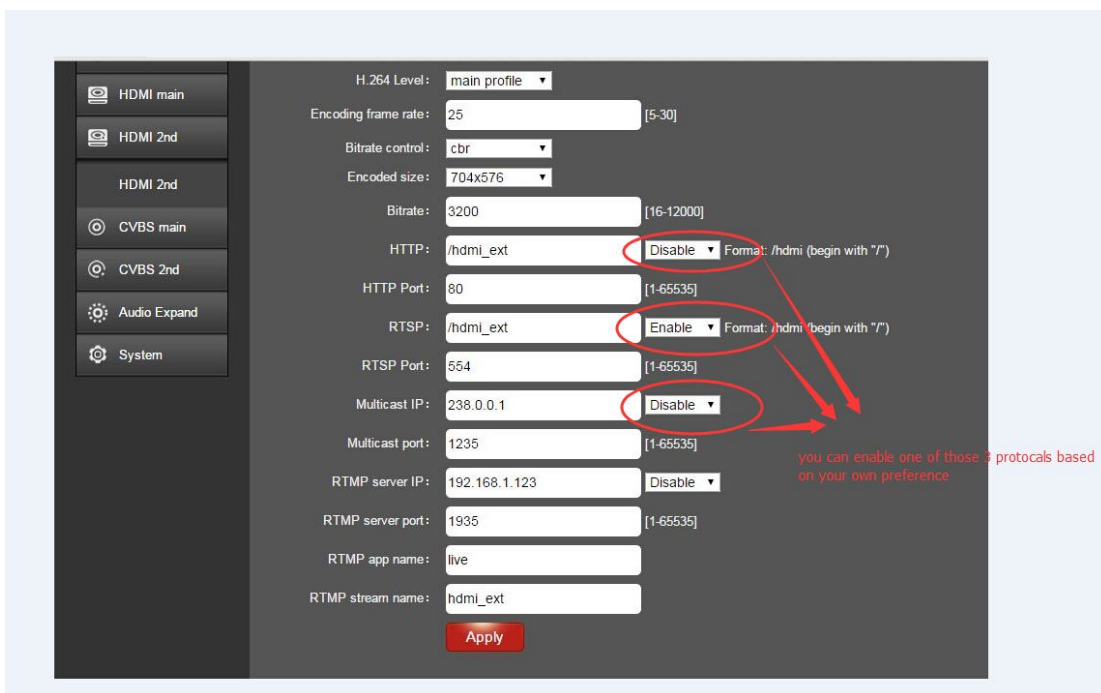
HDMI main
HDMI 2nd
HDMI 2nd
CVBS main
CVBS 2nd
Audio Expand
System

| | | |
|---|---|---|
| H.264 Level: | main profile ▼ | |
| Encoding frame rate: | 25 | [5-30] |
| Bitrate control: | cbr ▼ | |
| Encoded size: | 704x576 ▼ | |
| Bitrate: | 3200 | [16-12000] |
| HTTP: | /hdmi_ext | Disable ▼ Format: /hdmi (begin with "/") |
| HTTP Port: | 80 | [1-65535] |
| RTSP: | /hdmi_ext | Enable ▼ Format: /hdmi (begin with "/") |
| RTSP Port: | 554 | [1-65535] |
| Multicast IP: | 238.0.0.1 | Disable ▼ |
| Multicast port: | 1235 | [1-65535] |
| RTMP server IP: | 192.168.1.123 | Disable ▼ |
| RTMP server port: | 1935 | [1-65535] |
| RTMP app name: | live | |
| RTMP stream name: | hdmi_ext | |

Apply

you can enable one of those 3 protocals based on your own preference